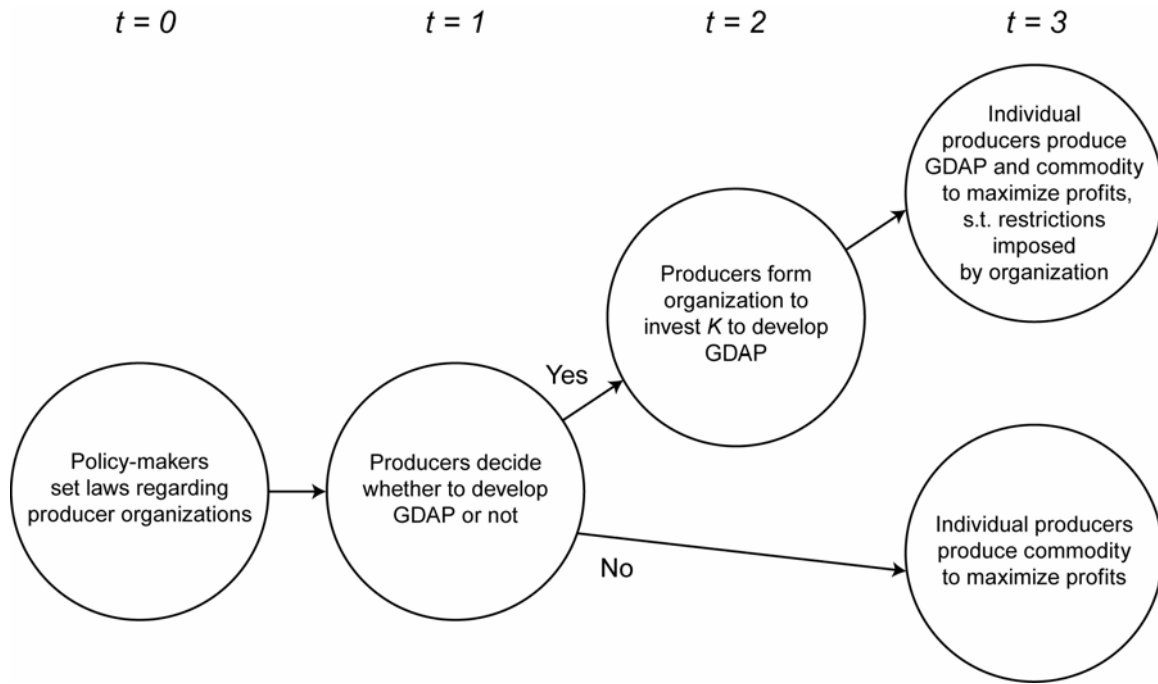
$t = 0$

$t = 1$

$t = 2$

$t = 3$

Individual producers produce GDAP and commodity to maximize profits, s.t. restrictions imposed by organization

Producers form organization to invest $K$ to develop GDAP

Yes

Policy-makers set laws regarding producer organizations

Producers decide whether to develop GDAP or not

No

Individual producers produce commodity to maximize profits